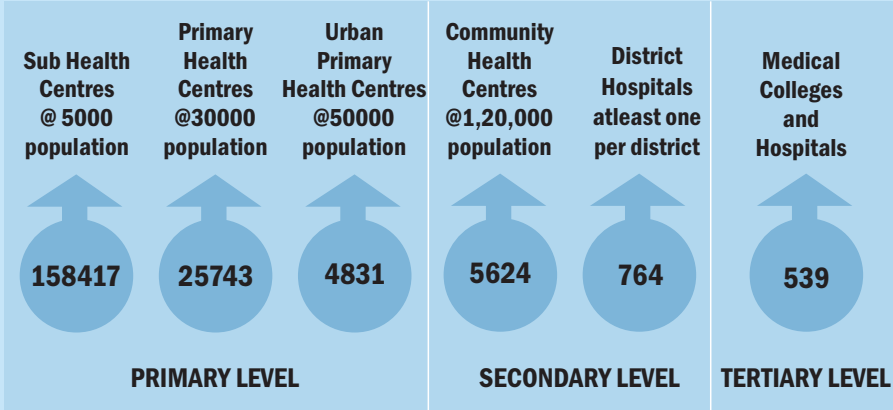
Sub Health Centres @ 5000 population

158417

Primary Health Centres @30000 population

25743

Urban Primary Health Centres @50000 population

4831

PRIMARY LEVEL

Community Health Centres @1,20,000 population

5624

District Hospitals atleast one per district

764

SECONDARY LEVEL

Medical Colleges and Hospitals

539

TERTIARY LEVEL